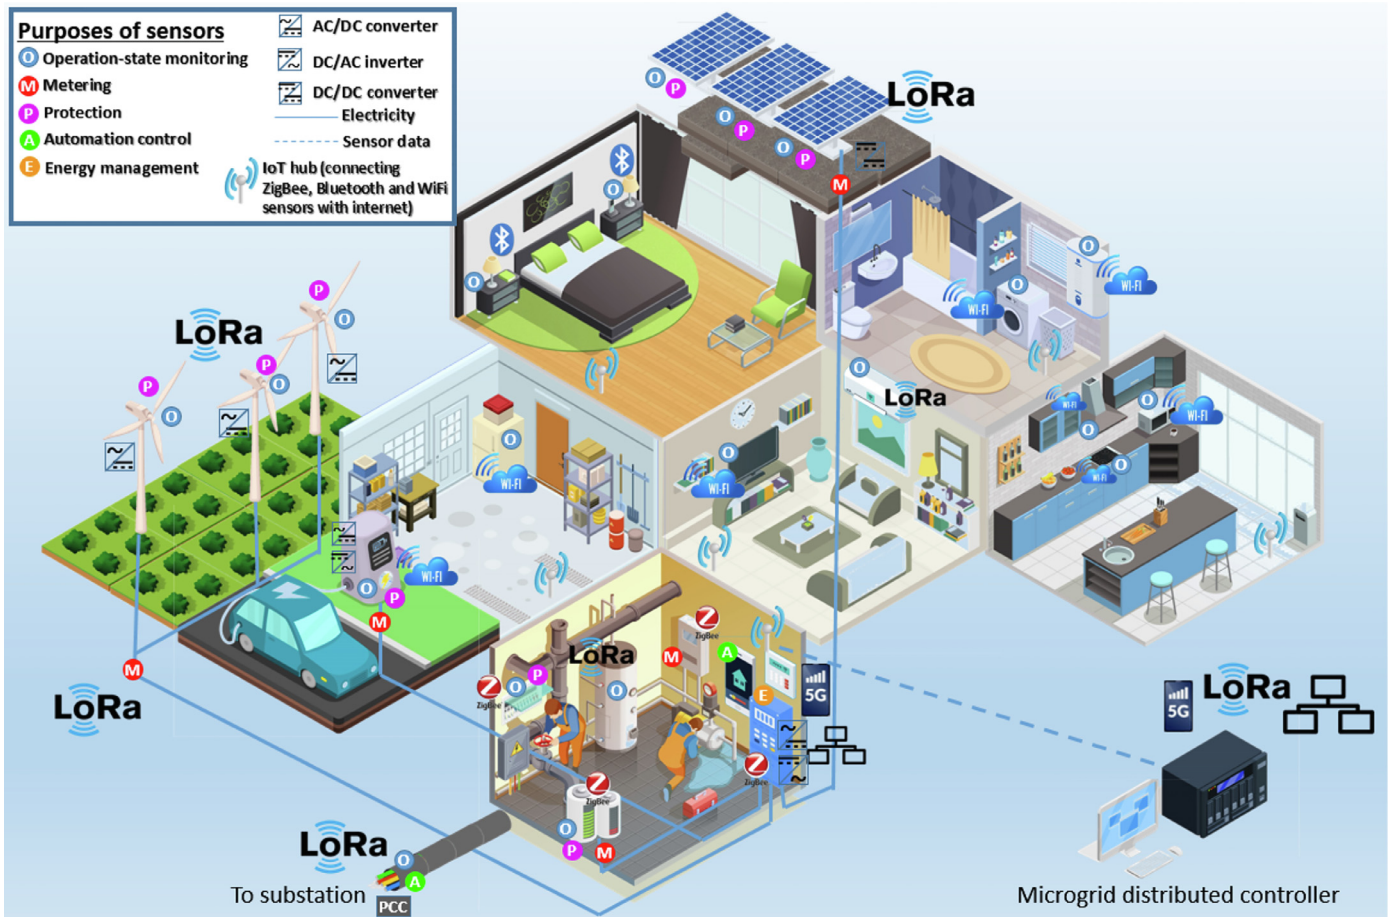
Purposes of sensors
O Operation-state monitoring
M Metering
P Protection
A Automation control
E Energy management

AC/DC converter
DC/AC inverter
DC/DC converter
Electricity
Sensor data
IoT hub (connecting ZigBee, Bluetooth and WiFi sensors with internet)

LoRa
O P
O P
O P
M
O
O
O
O
WI-FI
O
WI-FI
O
LoRa
WI-FI
O
WI-FI
O
O
WI-FI
LoRa
P O
P O
P O
O
WI-FI
O
WI-FI
WI-FI
O P
M
M
LoRa
LoRa
ZigBee
M
A
ZigBee
O P
O
E
5G
ZigBee
ZigBee
O
P M
5G
LoRa
LoRa
O
A
To substation
PCC
Microgrid distributed controller